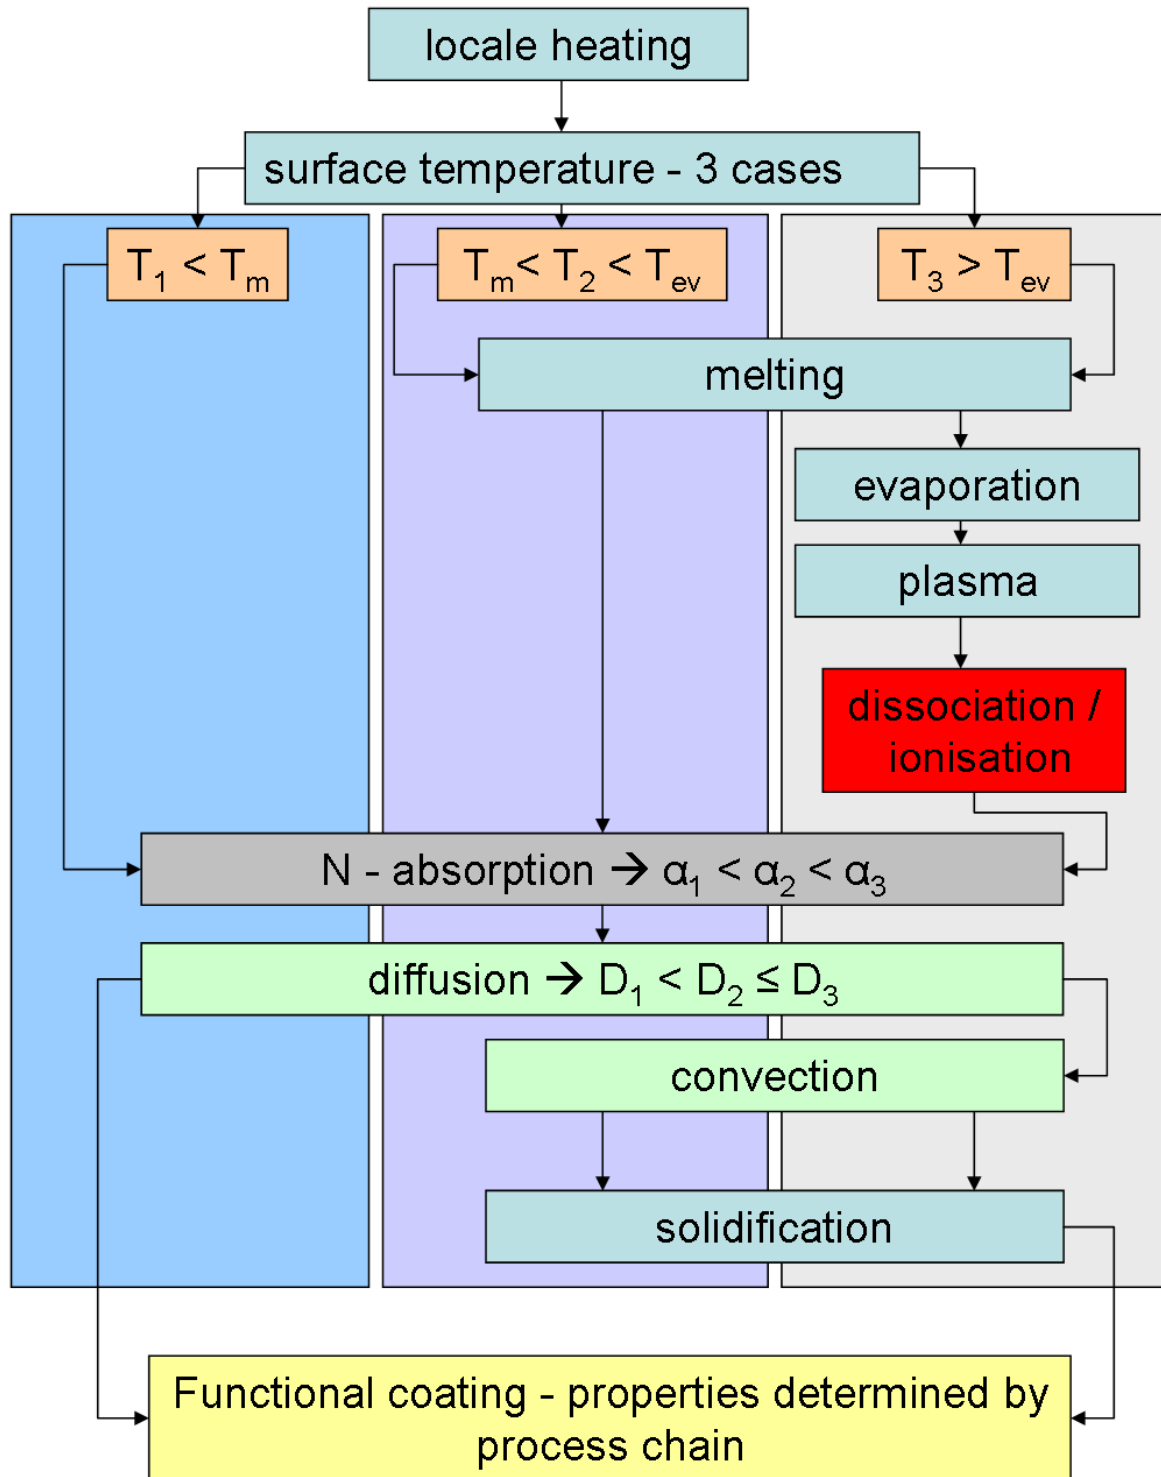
locale heating

surface temperature - 3 cases

$T_1 < T_m$

$T_m < T_2 < T_{ev}$

$T_3 > T_{ev}$

melting

evaporation

plasma

dissociation / ionisation

N - absorption → $\alpha_1 < \alpha_2 < \alpha_3$

diffusion → $D_1 < D_2 \leq D_3$

convection

solidification

Functional coating - properties determined by process chain